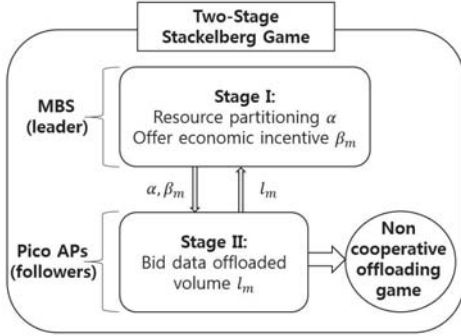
Two-Stage Stackelberg Game

MBS (leader)

Stage I: Resource partitioning $\alpha$ Offer economic incentive $\beta_m$

$\alpha, \beta_m$

$l_m$

Pico APs (followers)

Stage II: Bid data offloaded volume $l_m$

Non cooperative offloading game